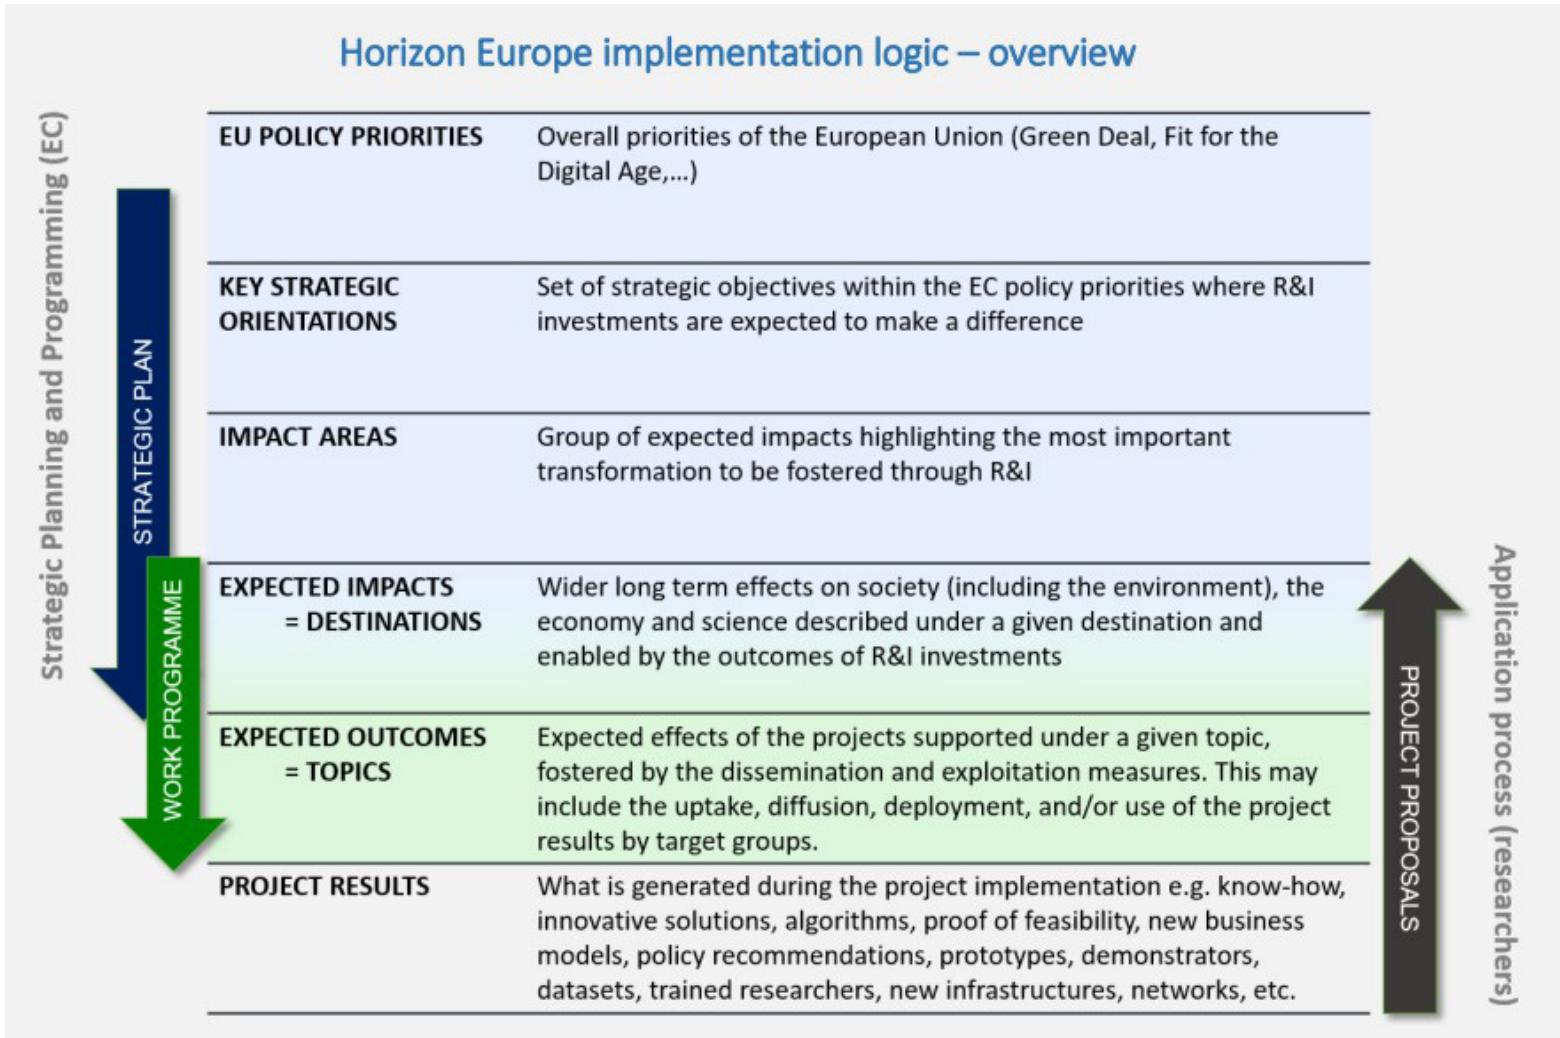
Horizon Europe implementation logic – overview

Strategic Planning and Programming (EC)

STRATEGIC PLAN

WORK PROGRAMME

| | |
|---|---|
| EU POLICY PRIORITIES | Overall priorities of the European Union (Green Deal, Fit for the Digital Age,...) |
| KEY STRATEGIC ORIENTATIONS | Set of strategic objectives within the EC policy priorities where R&I investments are expected to make a difference |
| IMPACT AREAS | Group of expected impacts highlighting the most important transformation to be fostered through R&I |
| EXPECTED IMPACTS = DESTINATIONS | Wider long term effects on society (including the environment), the economy and science described under a given destination and enabled by the outcomes of R&I investments |
| EXPECTED OUTCOMES = TOPICS | Expected effects of the projects supported under a given topic, fostered by the dissemination and exploitation measures. This may include the uptake, diffusion, deployment, and/or use of the project results by target groups. |
| PROJECT RESULTS | What is generated during the project implementation e.g. know-how, innovative solutions, algorithms, proof of feasibility, new business models, policy recommendations, prototypes, demonstrators, datasets, trained researchers, new infrastructures, networks, etc. |

PROJECT PROPOSALS

Application process (researchers)